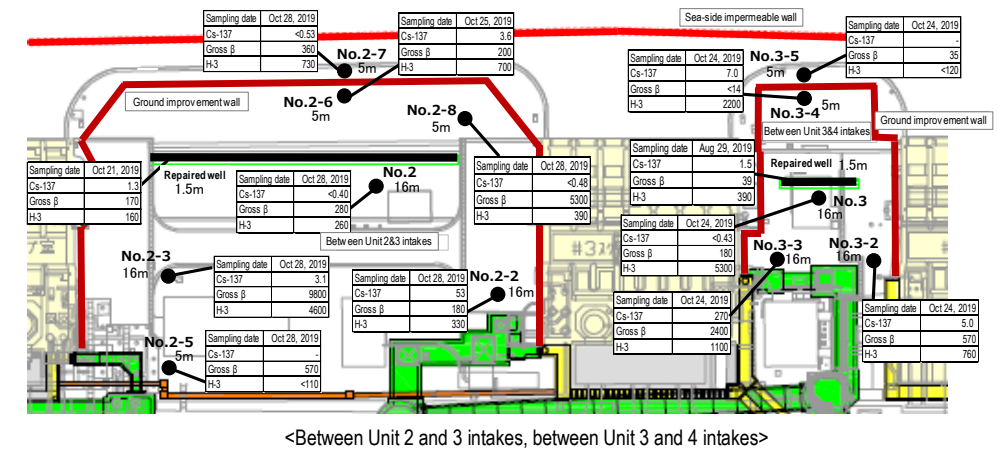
| Sampling date | Oct 28, 2019 |
|---|---|
| Cs-137 | <0.53 |
| Gross β | 360 |
| H-3 | 730 |

| Sampling date | Oct 25, 2019 |
|---|---|
| Cs-137 | 3.6 |
| Gross β | 200 |
| H-3 | 700 |

Sea-side impermeable wall

| Sampling date | Oct 24, 2019 |
|---|---|
| Cs-137 | - |
| Gross β | 35 |
| H-3 | <120 |

No.2-7
5m

No.3-5
5m

| Sampling date | Oct 24, 2019 |
|---|---|
| Cs-137 | 7.0 |
| Gross β | <14 |
| H-3 | 2200 |

Ground improvement wall

No.2-6
5m

No.2-8
5m

No.3-4
5m

Between Unit 3&4 intakes

Ground improvement wall

| Sampling date | Aug 29, 2019 |
|---|---|
| Cs-137 | 1.5 |
| Gross β | 39 |
| H-3 | 390 |

Repaired well
1.5m

| Sampling date | Oct 21, 2019 |
|---|---|
| Cs-137 | 1.3 |
| Gross β | 170 |
| H-3 | 160 |

Repaired well
1.5m

| Sampling date | Oct 28, 2019 |
|---|---|
| Cs-137 | <0.40 |
| Gross β | 280 |
| H-3 | 260 |

No.2
16m

| Sampling date | Oct 28, 2019 |
|---|---|
| Cs-137 | <0.48 |
| Gross β | 5300 |
| H-3 | 390 |

No.3
16m

Between Unit 2&3 intakes

| Sampling date | Oct 24, 2019 |
|---|---|
| Cs-137 | <0.43 |
| Gross β | 180 |
| H-3 | 5300 |

No.2-3
16m

| Sampling date | Oct 28, 2019 |
|---|---|
| Cs-137 | 3.1 |
| Gross β | 9800 |
| H-3 | 4600 |

| Sampling date | Oct 28, 2019 |
|---|---|
| Cs-137 | 53 |
| Gross β | 180 |
| H-3 | 330 |

No.2-2
16m

No.3-3
16m

No.3-2
16m

| Sampling date | Oct 24, 2019 |
|---|---|
| Cs-137 | 270 |
| Gross β | 2400 |
| H-3 | 1100 |

| Sampling date | Oct 24, 2019 |
|---|---|
| Cs-137 | 5.0 |
| Gross β | 570 |
| H-3 | 760 |

No.2-5
5m

| Sampling date | Oct 28, 2019 |
|---|---|
| Cs-137 | - |
| Gross β | 570 |
| H-3 | <110 |

<Between Unit 2 and 3 intakes, between Unit 3 and 4 intakes>